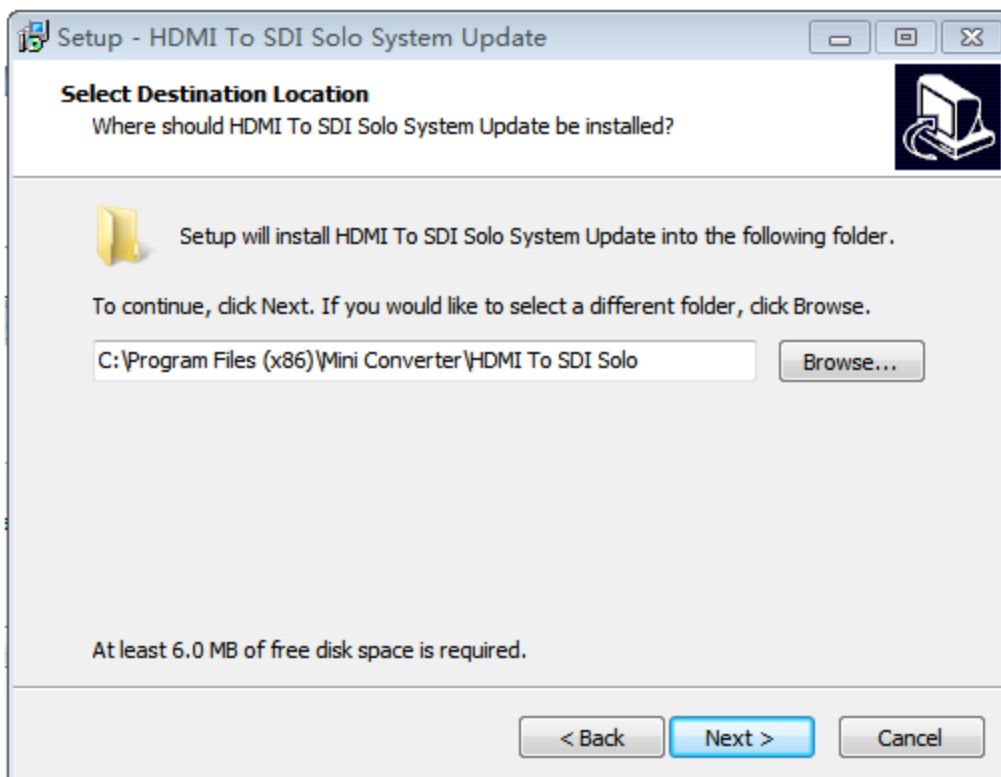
Setup - HDMI To SDI Solo System Update

Select Destination Location
Where should HDMI To SDI Solo System Update be installed?

Setup will install HDMI To SDI Solo System Update into the following folder.

To continue, click Next. If you would like to select a different folder, click Browse.

C:\Program Files (x86)\Mini Converter\HDMI To SDI Solo

Browse...

At least 6.0 MB of free disk space is required.

< Back

Next >

Cancel